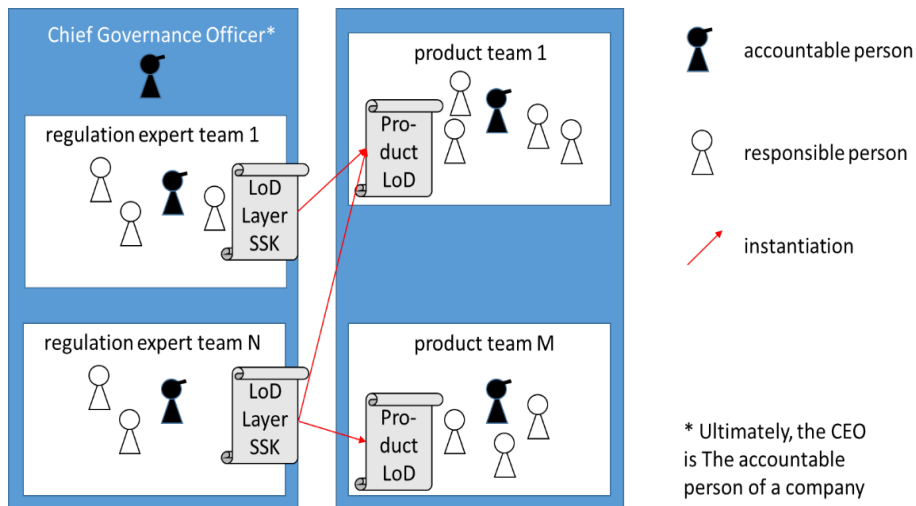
Chief Governance Officer*

regulation expert team 1

LoD Layer SSK

regulation expert team N

LoD Layer SSK

product team 1

Product LoD

product team M

Product LoD

accountable person

responsible person

instantiation

* Ultimately, the CEO is The accountable person of a company